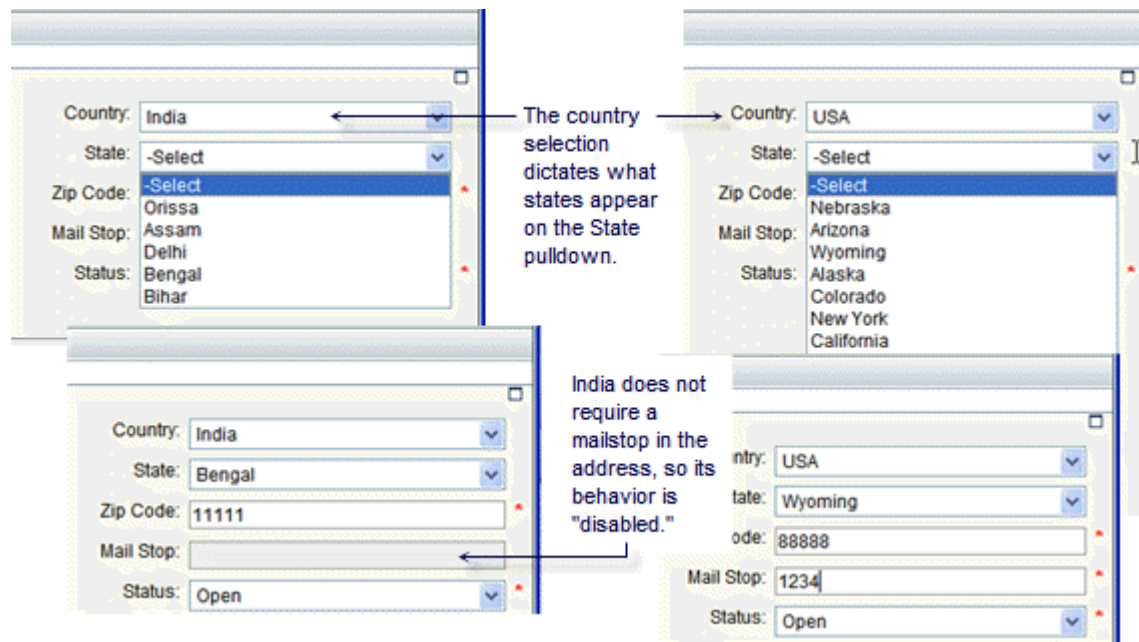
Country: India

State: -Select

Zip Code: *

Mail Stop:

Status: *

-Select
Orissa
Assam
Delhi
Bengal
Bihar

The country selection dictates what states appear on the State pulldown.

Country: USA

State: -Select

Zip Code:

Mail Stop:

Status: *

-Select
Nebraska
Arizona
Wyoming
Alaska
Colorado
New York
California

Country: India

State: Bengal

Zip Code: 11111 *

Mail Stop:

Status: Open *

India does not require a mailstop in the address, so its behavior is "disabled."

ntry: USA

tate: Wyoming

ode: 88888 *

Mail Stop: 1234 *

Status: Open *